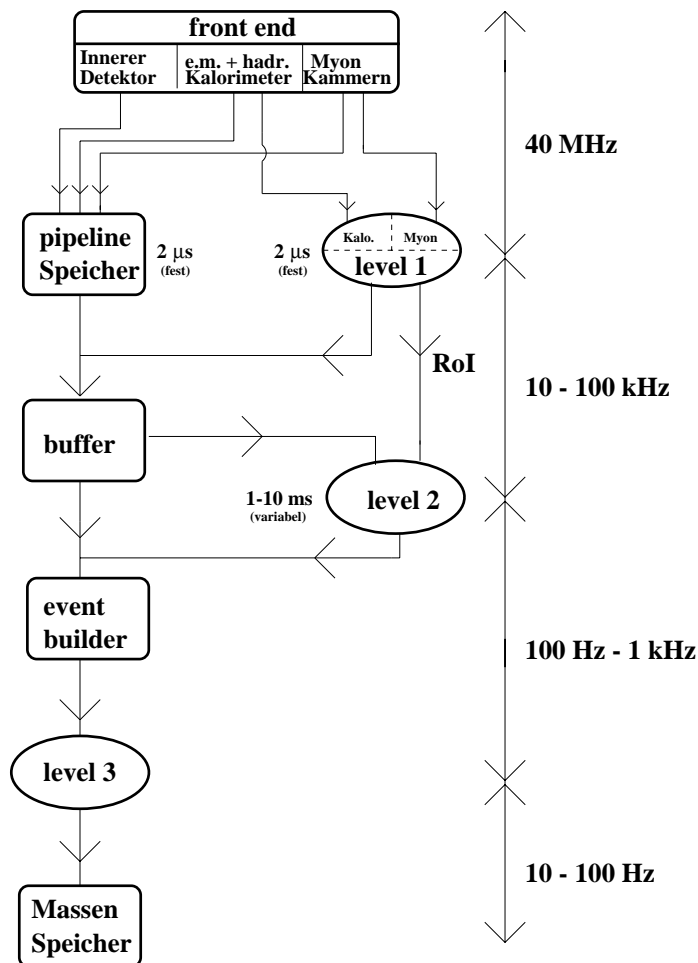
front end

Innerer Detektor

e.m. + hadr. Kalorimeter

Myon Kammern

40 MHz

pipeline Speicher

2 μs (fest)

2 μs (fest)

Kalo.

Myon

level 1

RoI

10 - 100 kHz

buffer

1-10 ms (variabel)

level 2

event builder

100 Hz - 1 kHz

level 3

10 - 100 Hz

Massen Speicher